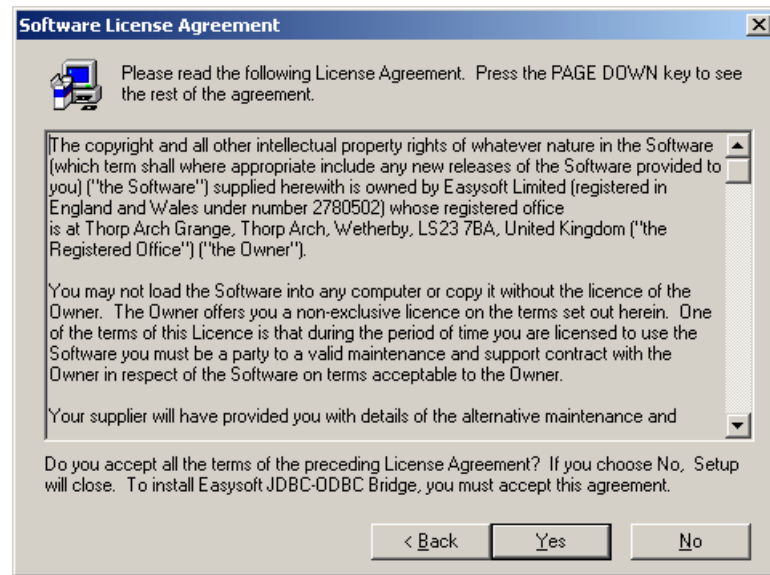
Software License Agreement

Please read the following License Agreement. Press the PAGE DOWN key to see the rest of the agreement.

The copyright and all other intellectual property rights of whatever nature in the Software (which term shall where appropriate include any new releases of the Software provided to you) ("the Software") supplied herewith is owned by Easysoft Limited (registered in England and Wales under number 2780502) whose registered office is at Thorp Arch Grange, Thorp Arch, Wetherby, LS23 7BA, United Kingdom ("the Registered Office") ("the Owner").

You may not load the Software into any computer or copy it without the licence of the Owner. The Owner offers you a non-exclusive licence on the terms set out herein. One of the terms of this Licence is that during the period of time you are licensed to use the Software you must be a party to a valid maintenance and support contract with the Owner in respect of the Software on terms acceptable to the Owner.

Your supplier will have provided you with details of the alternative maintenance and

Do you accept all the terms of the preceding License Agreement? If you choose No, Setup will close. To install Easysoft JDBC-ODBC Bridge, you must accept this agreement.

< Back Yes No